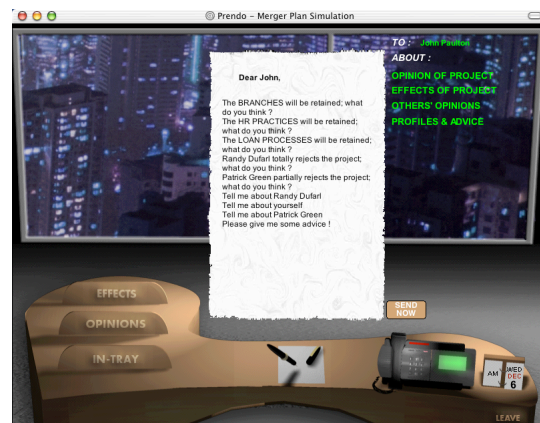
Prendo – Merger Plan Simulation

TO : John Paulton
ABOUT :
OPINION OF PROJECT
EFFECTS OF PROJECT
OTHERS' OPINIONS
PROFILES & ADVICE

Dear John,

The BRANCHES will be retained; what do you think ?
The HR PRACTICES will be retained; what do you think ?
The LOAN PROCESSES will be retained; what do you think ?
Randy Dufarl totally rejects the project; what do you think ?
Patrick Green partially rejects the project; what do you think ?
Tell me about Randy Dufarl
Tell me about yourself
Tell me about Patrick Green
Please give me some advice !

SEND NOW

EFFECTS
OPINIONS
IN-TRAY

AM
WED
DEC
6

LEAVE